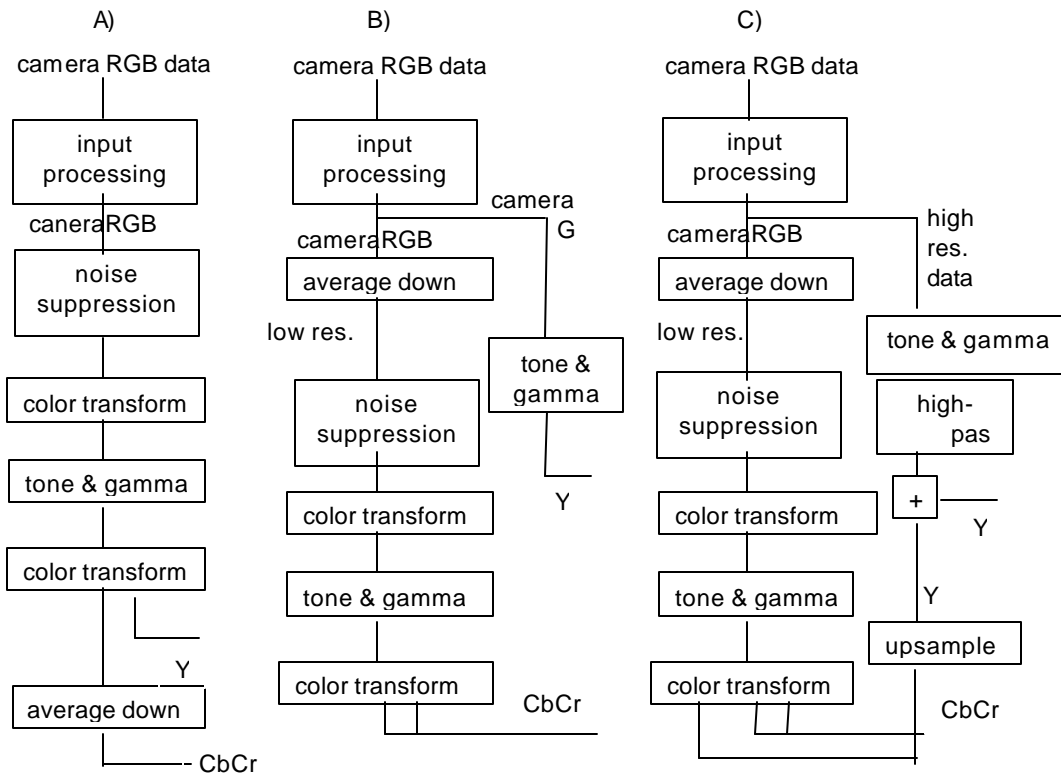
A)

camera RGB data

input processing

caneraRGB

noise suppression

color transform

tone & gamma

color transform

Y

average down

CbCr

B)

camera RGB data

input processing

camera G

cameraRGB

average down

low res.

tone & gamma

noise suppression

Y

color transform

tone & gamma

color transform

CbCr

C)

camera RGB data

input processing

high res. data

cameraRGB

average down

low res.

tone & gamma

noise suppression

high-pas

+

Y

color transform

Y

tone & gamma

upsample

color transform

CbCr